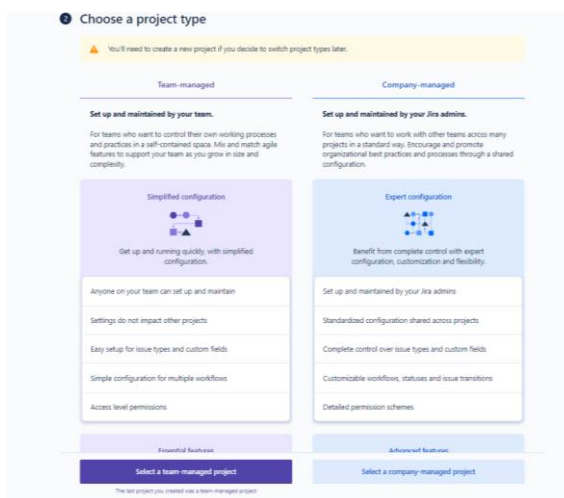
2 Choose a project type

You'll need to create a new project if you decide to switch project types later.

Team-managed

Set up and maintained by your team.

For teams who want to control their own working processes and practices in a self-contained space. Mix and match agile features to support your team as you grow in size and complexity.

Simplified configuration

Get up and running quickly, with simplified configuration.

Anyone on your team can set up and maintain

Settings do not impact other projects

Easy setup for issue types and custom fields

Simple configuration for multiple workflows

Access level permissions

Essential features

Select a team-managed project

The last project you created was a team-managed project

Company-managed

Set up and maintained by your Jira admins.

For teams who want to work with other teams across many projects in a standard way. Encourage and promote organizational best practices and processes through a shared configuration.

Expert configuration

Benefit from complete control with expert configuration, customization and flexibility.

Set up and maintained by your Jira admins

Standardized configuration shared across projects

Complete control over issue types and custom fields

Customizable workflows, statuses and issue transitions

Detailed permission schemes

Advanced features

Select a company-managed project